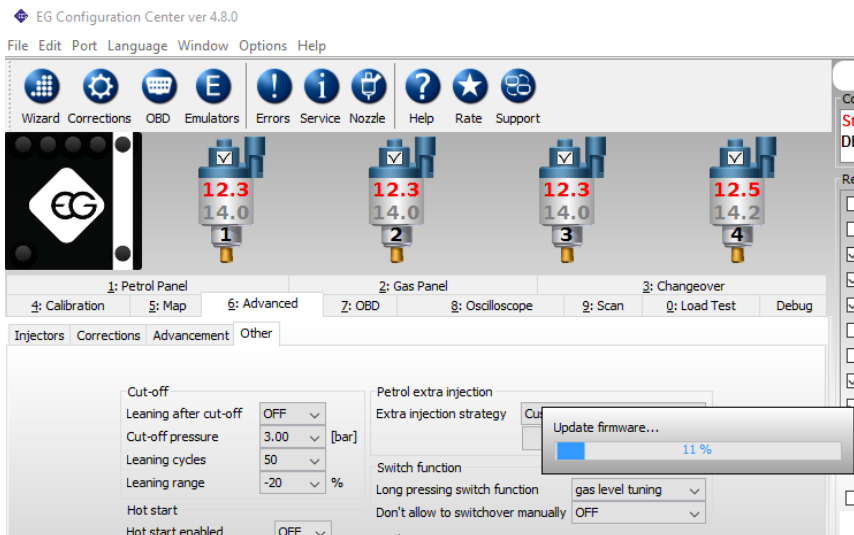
EG Configuration Center ver 4.8.0

File Edit Port Language Window Options Help

Wizard Corrections OBD Emulators Errors Service Nozzle Help Rate Support

12.3
14.0
1

12.3
14.0
2

12.3
14.0
3

12.5
14.2
4

1: Petrol Panel | 2: Gas Panel | 3: Changeover

4: Calibration | 5: Map | 6: Advanced | 7: OBD | 8: Oscilloscope | 9: Scan | 0: Load Test | Debug

Injectors | Corrections | Advancement | Other

Cut-off
Leaning after cut-off OFF
Cut-off pressure 3.00 [bar]
Leaning cycles 50
Leaning range -20 %

Hot start
Hot start enabled OFF

Petrol extra injection
Extra injection strategy Cu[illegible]

Switch function
Long pressing switch function gas level tuning
Don't allow to switchover manually OFF

Update firmware...
11 %

Co
St
DI
Re